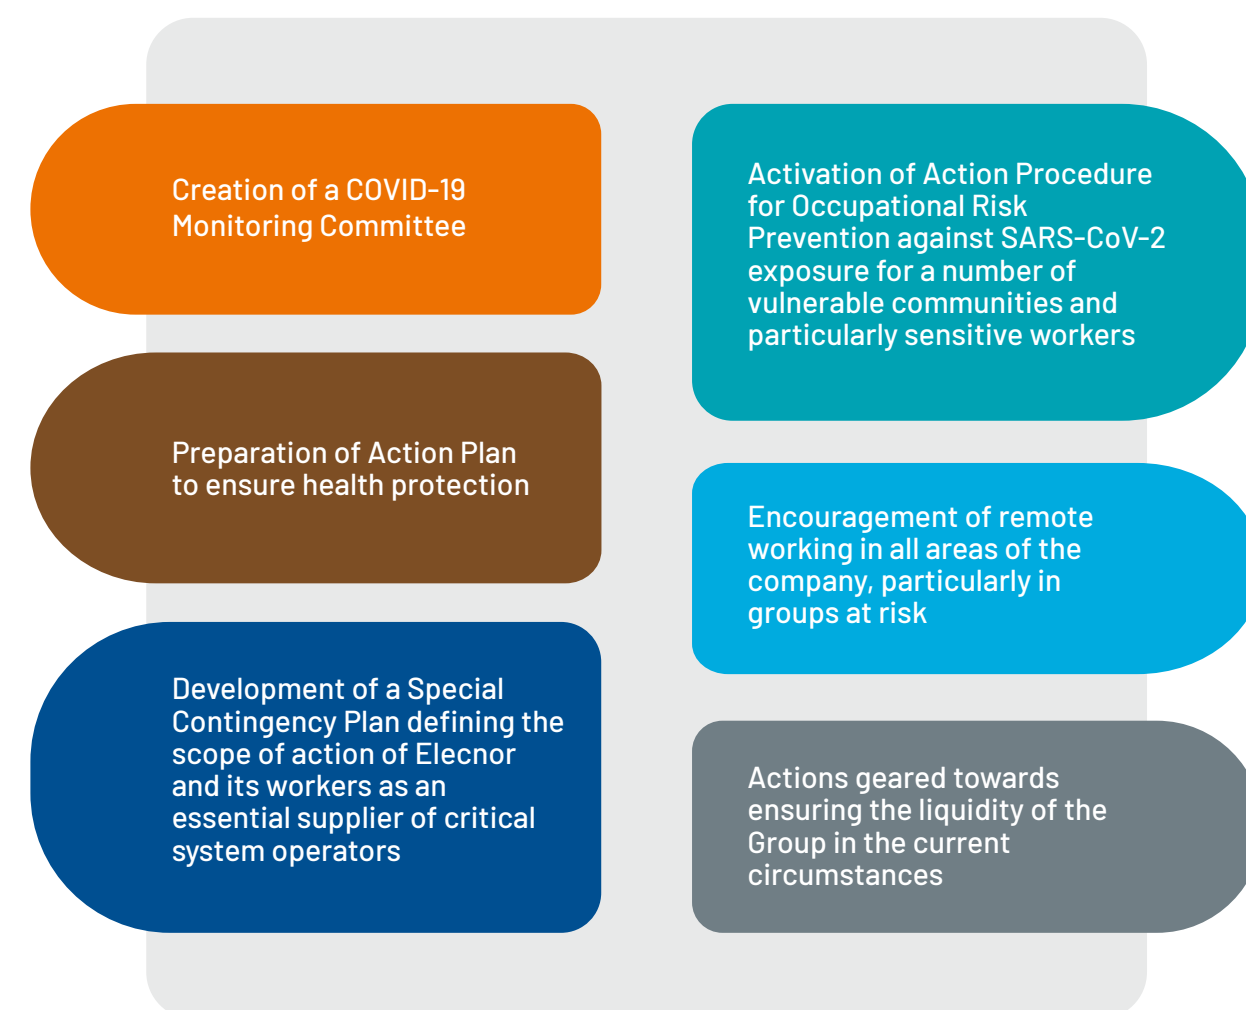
Creation of a COVID-19 Monitoring Committee

Preparation of Action Plan to ensure health protection

Development of a Special Contingency Plan defining the scope of action of Elecnor and its workers as an essential supplier of critical system operators

Activation of Action Procedure for Occupational Risk Prevention against SARS-CoV-2 exposure for a number of vulnerable communities and particularly sensitive workers

Encouragement of remote working in all areas of the company, particularly in groups at risk

Actions geared towards ensuring the liquidity of the Group in the current circumstances